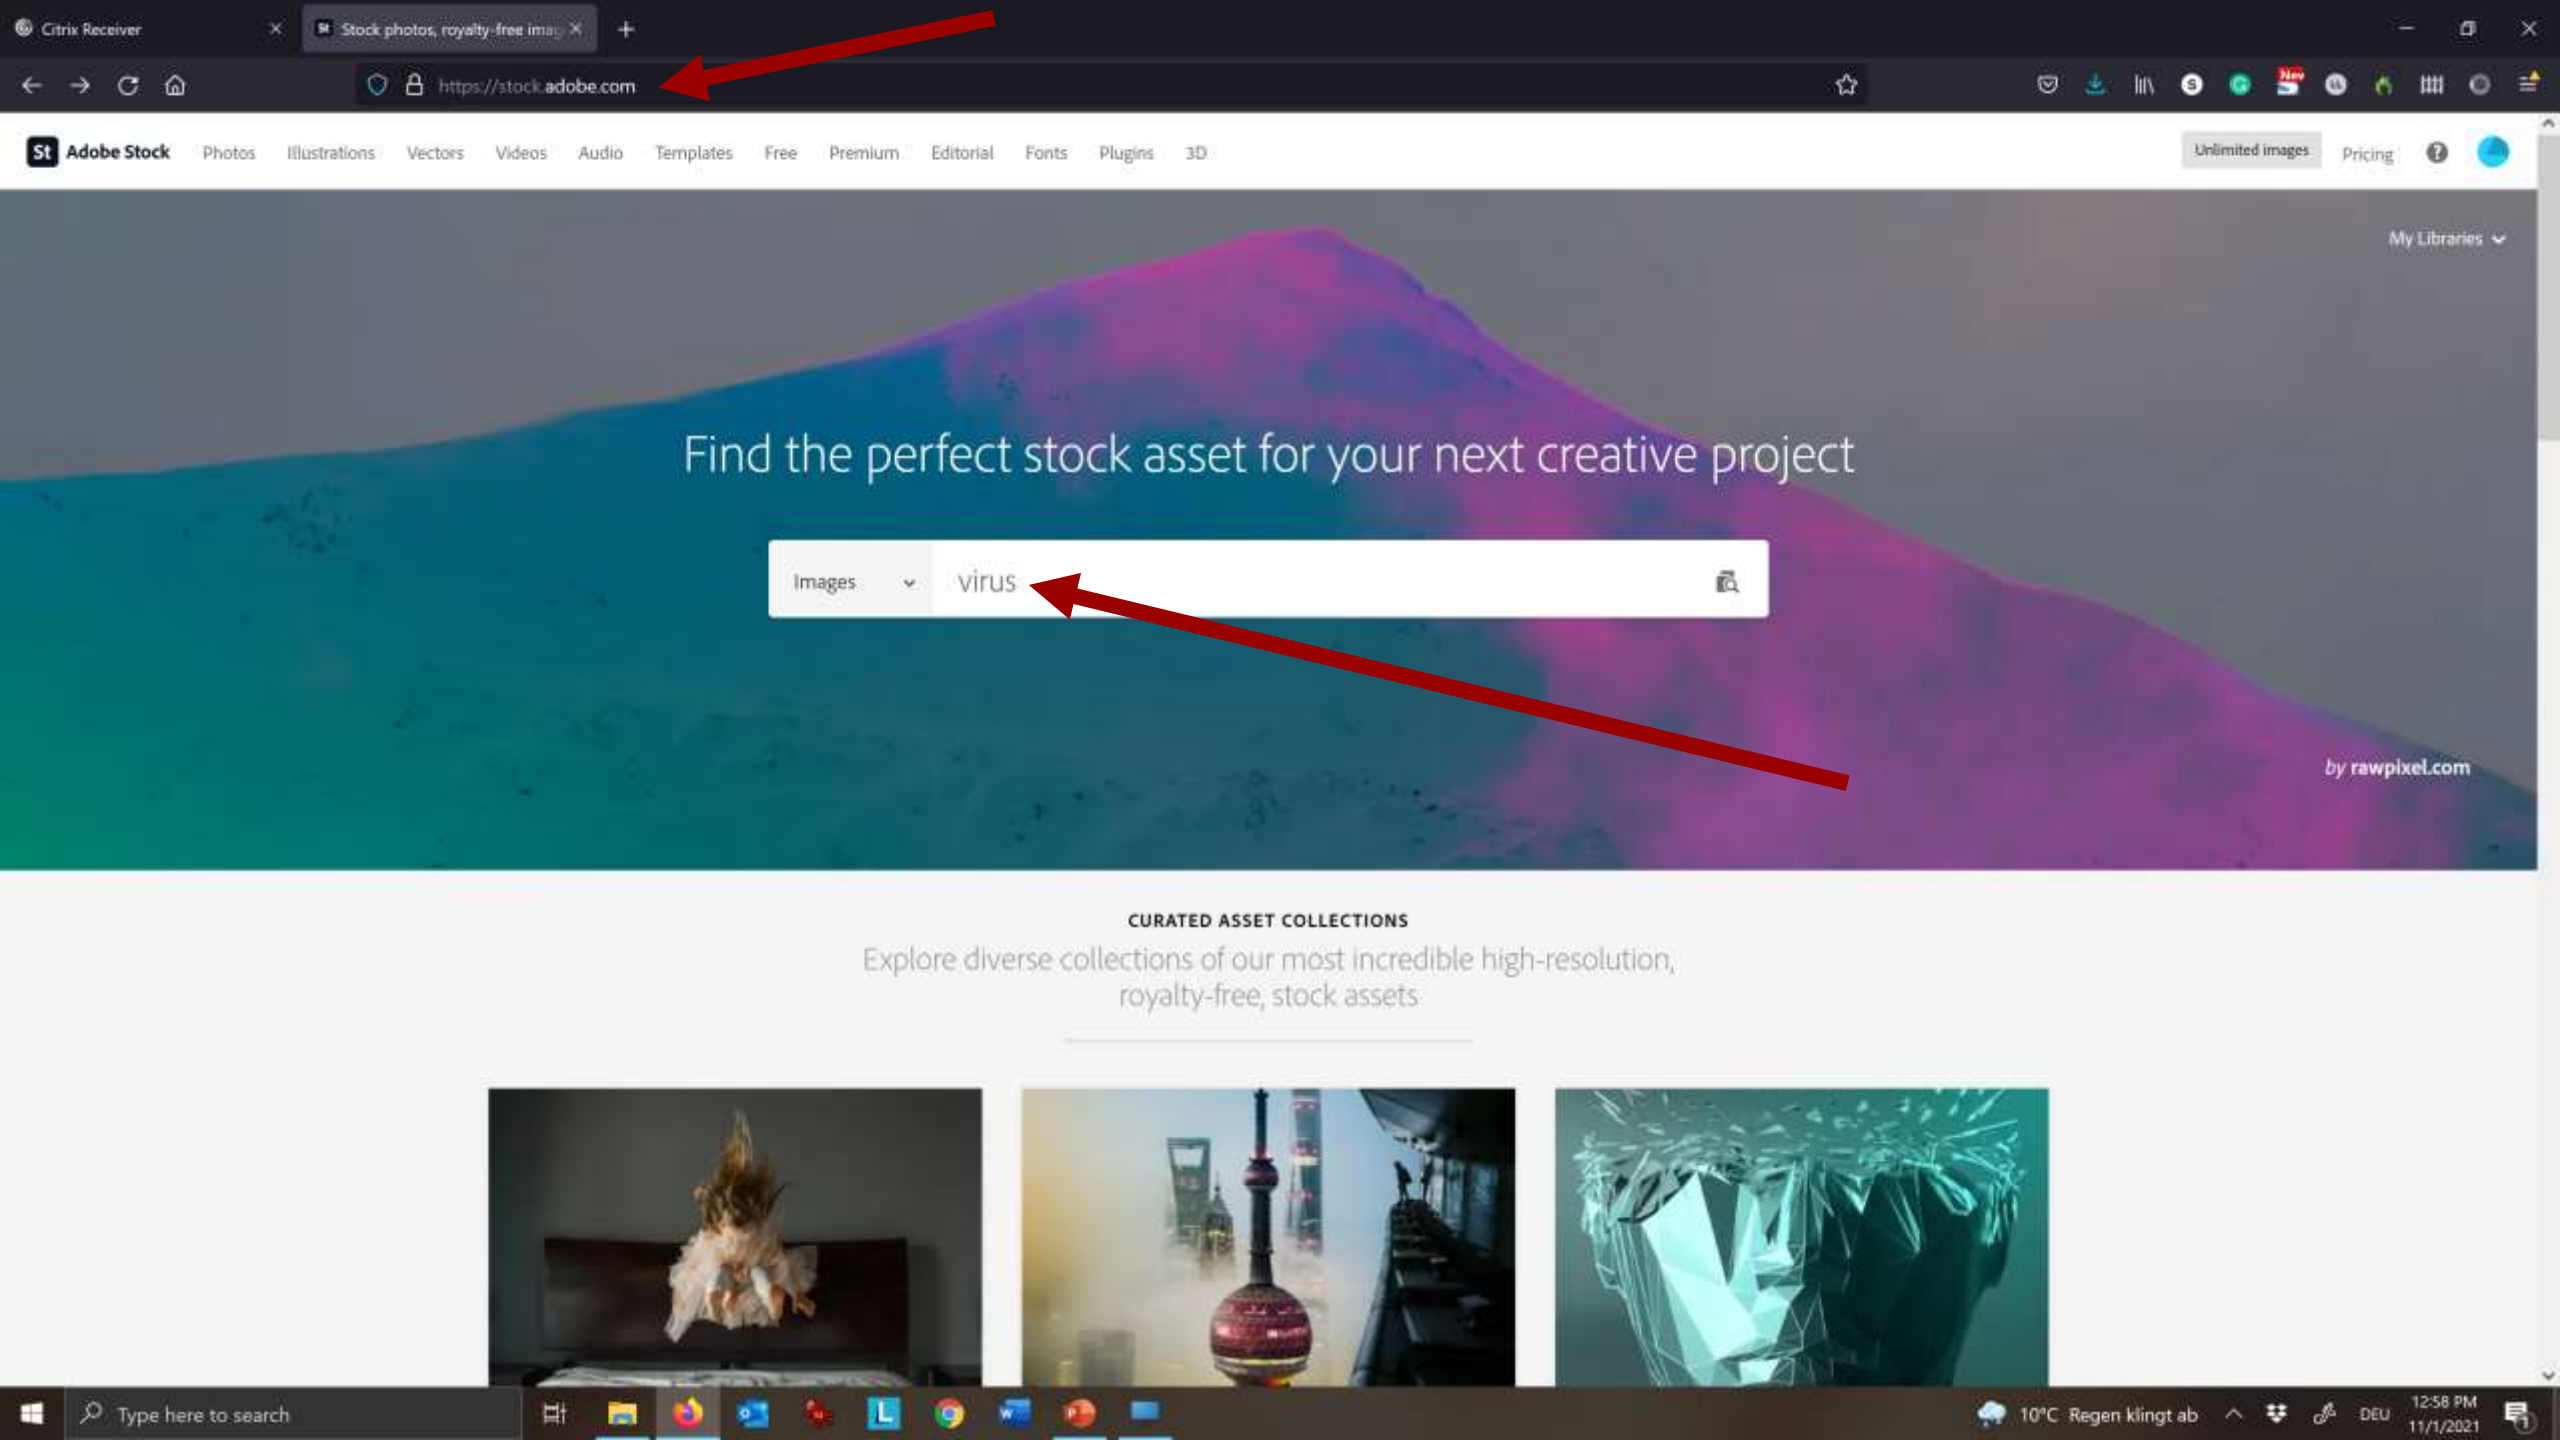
Citrix Receiver
Stock photos, royalty-free ima

https://stock.adobe.com

St Adobe Stock Photos Illustrations Vectors Videos Audio Templates Free Premium Editorial Fonts Plugins 3D
Unlimited images Pricing

My Libraries

Find the perfect stock asset for your next creative project

Images
virus

by rawpixel.com

CURATED ASSET COLLECTIONS

Explore diverse collections of our most incredible high-resolution, royalty-free, stock assets

Type here to search
10°C Regen klingt ab DEU 12:58 PM 11/1/2021